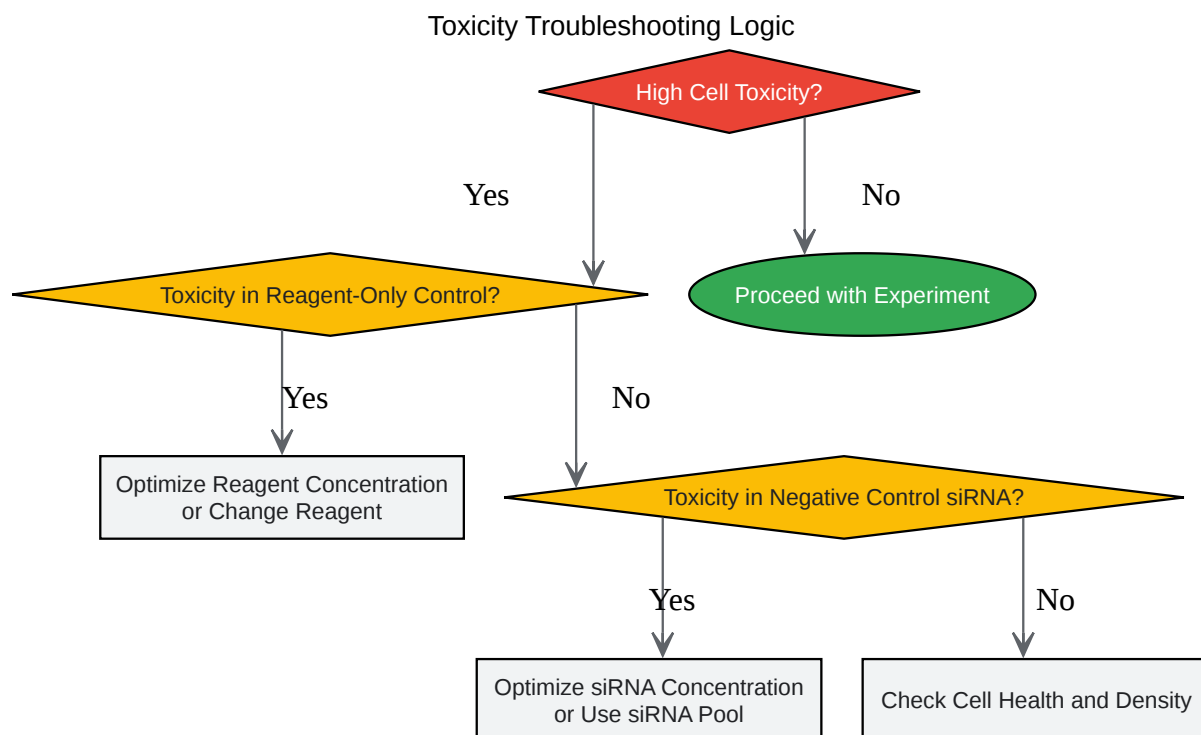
Toxicity Troubleshooting Logic

High Cell Toxicity?

Yes

No

Toxicity in Reagent-Only Control?

Proceed with Experiment

Yes

No

Optimize Reagent Concentration or Change Reagent

Toxicity in Negative Control siRNA?

Yes

No

Optimize siRNA Concentration or Use siRNA Pool

Check Cell Health and Density